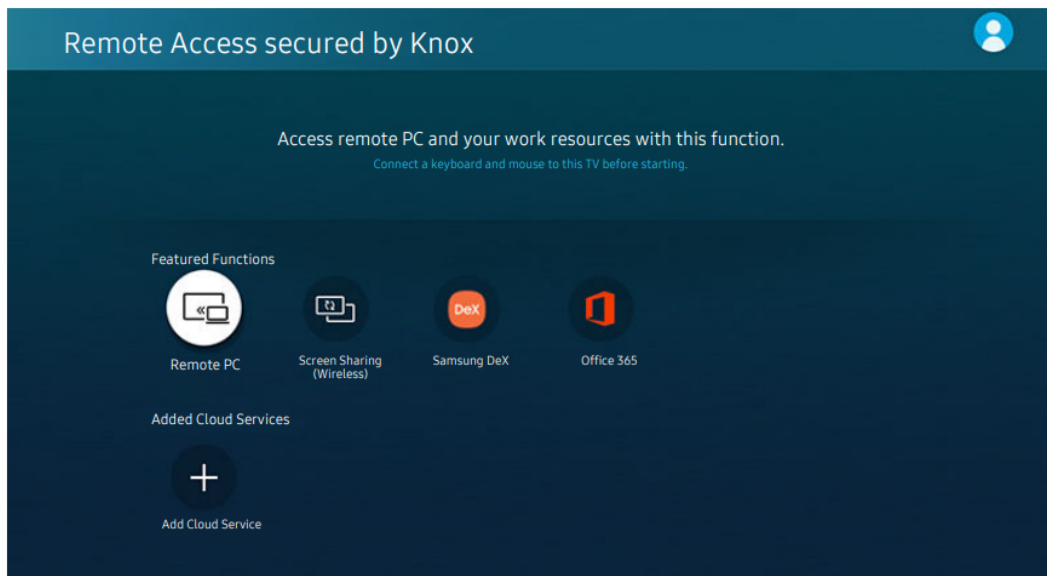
Remote Access secured by Knox

Access remote PC and your work resources with this function.
Connect a keyboard and mouse to this TV before starting.

Featured Functions

Remote PC

Screen Sharing (Wireless)

DeX

Samsung DeX

Office 365

Added Cloud Services

Add Cloud Service